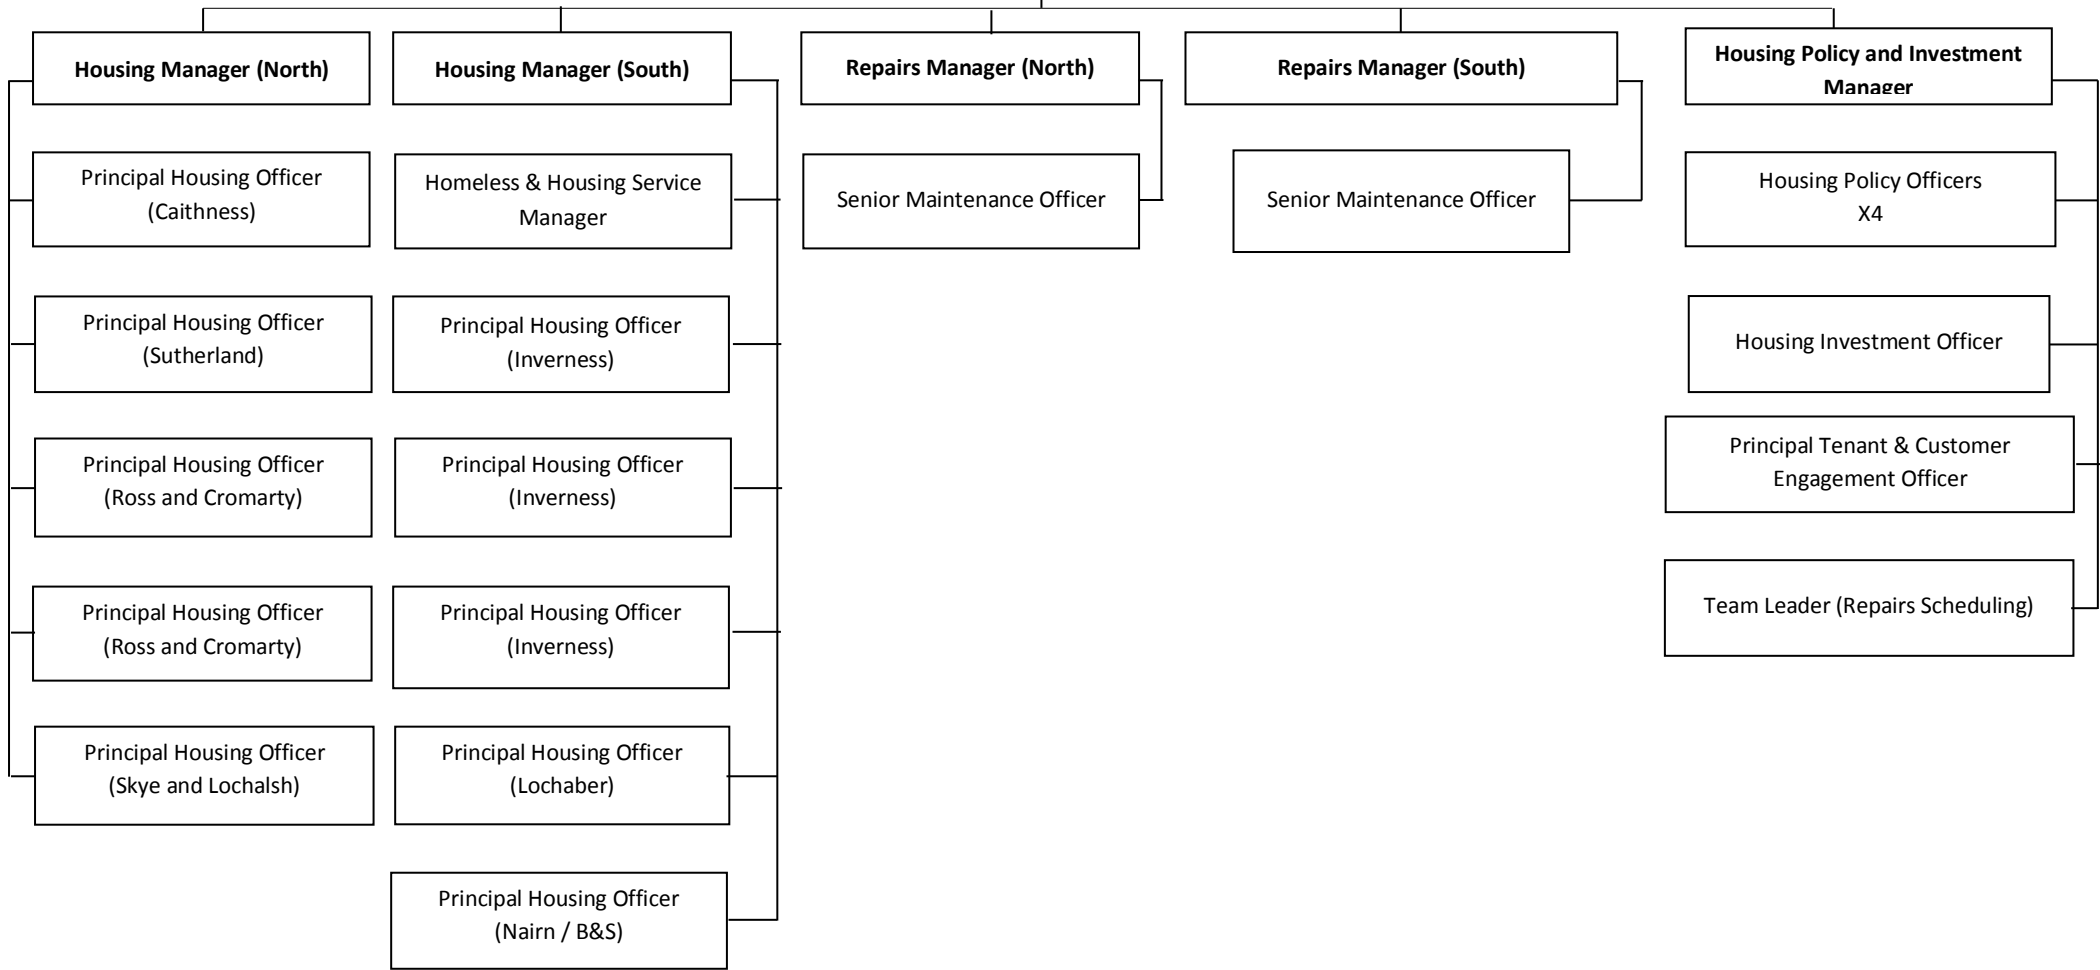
Housing Manager (North)

Principal Housing Officer (Caithness)

Principal Housing Officer (Sutherland)

Principal Housing Officer (Ross and Cromarty)

Principal Housing Officer (Ross and Cromarty)

Principal Housing Officer (Skye and Lochalsh)

Housing Manager (South)

Homeless & Housing Service Manager

Principal Housing Officer (Inverness)

Principal Housing Officer (Inverness)

Principal Housing Officer (Inverness)

Principal Housing Officer (Lochaber)

Principal Housing Officer (Nairn / B&S)

Repairs Manager (North)

Senior Maintenance Officer

Repairs Manager (South)

Senior Maintenance Officer

Housing Policy and Investment Manager

Housing Policy Officers X4

Housing Investment Officer

Principal Tenant & Customer Engagement Officer

Team Leader (Repairs Scheduling)